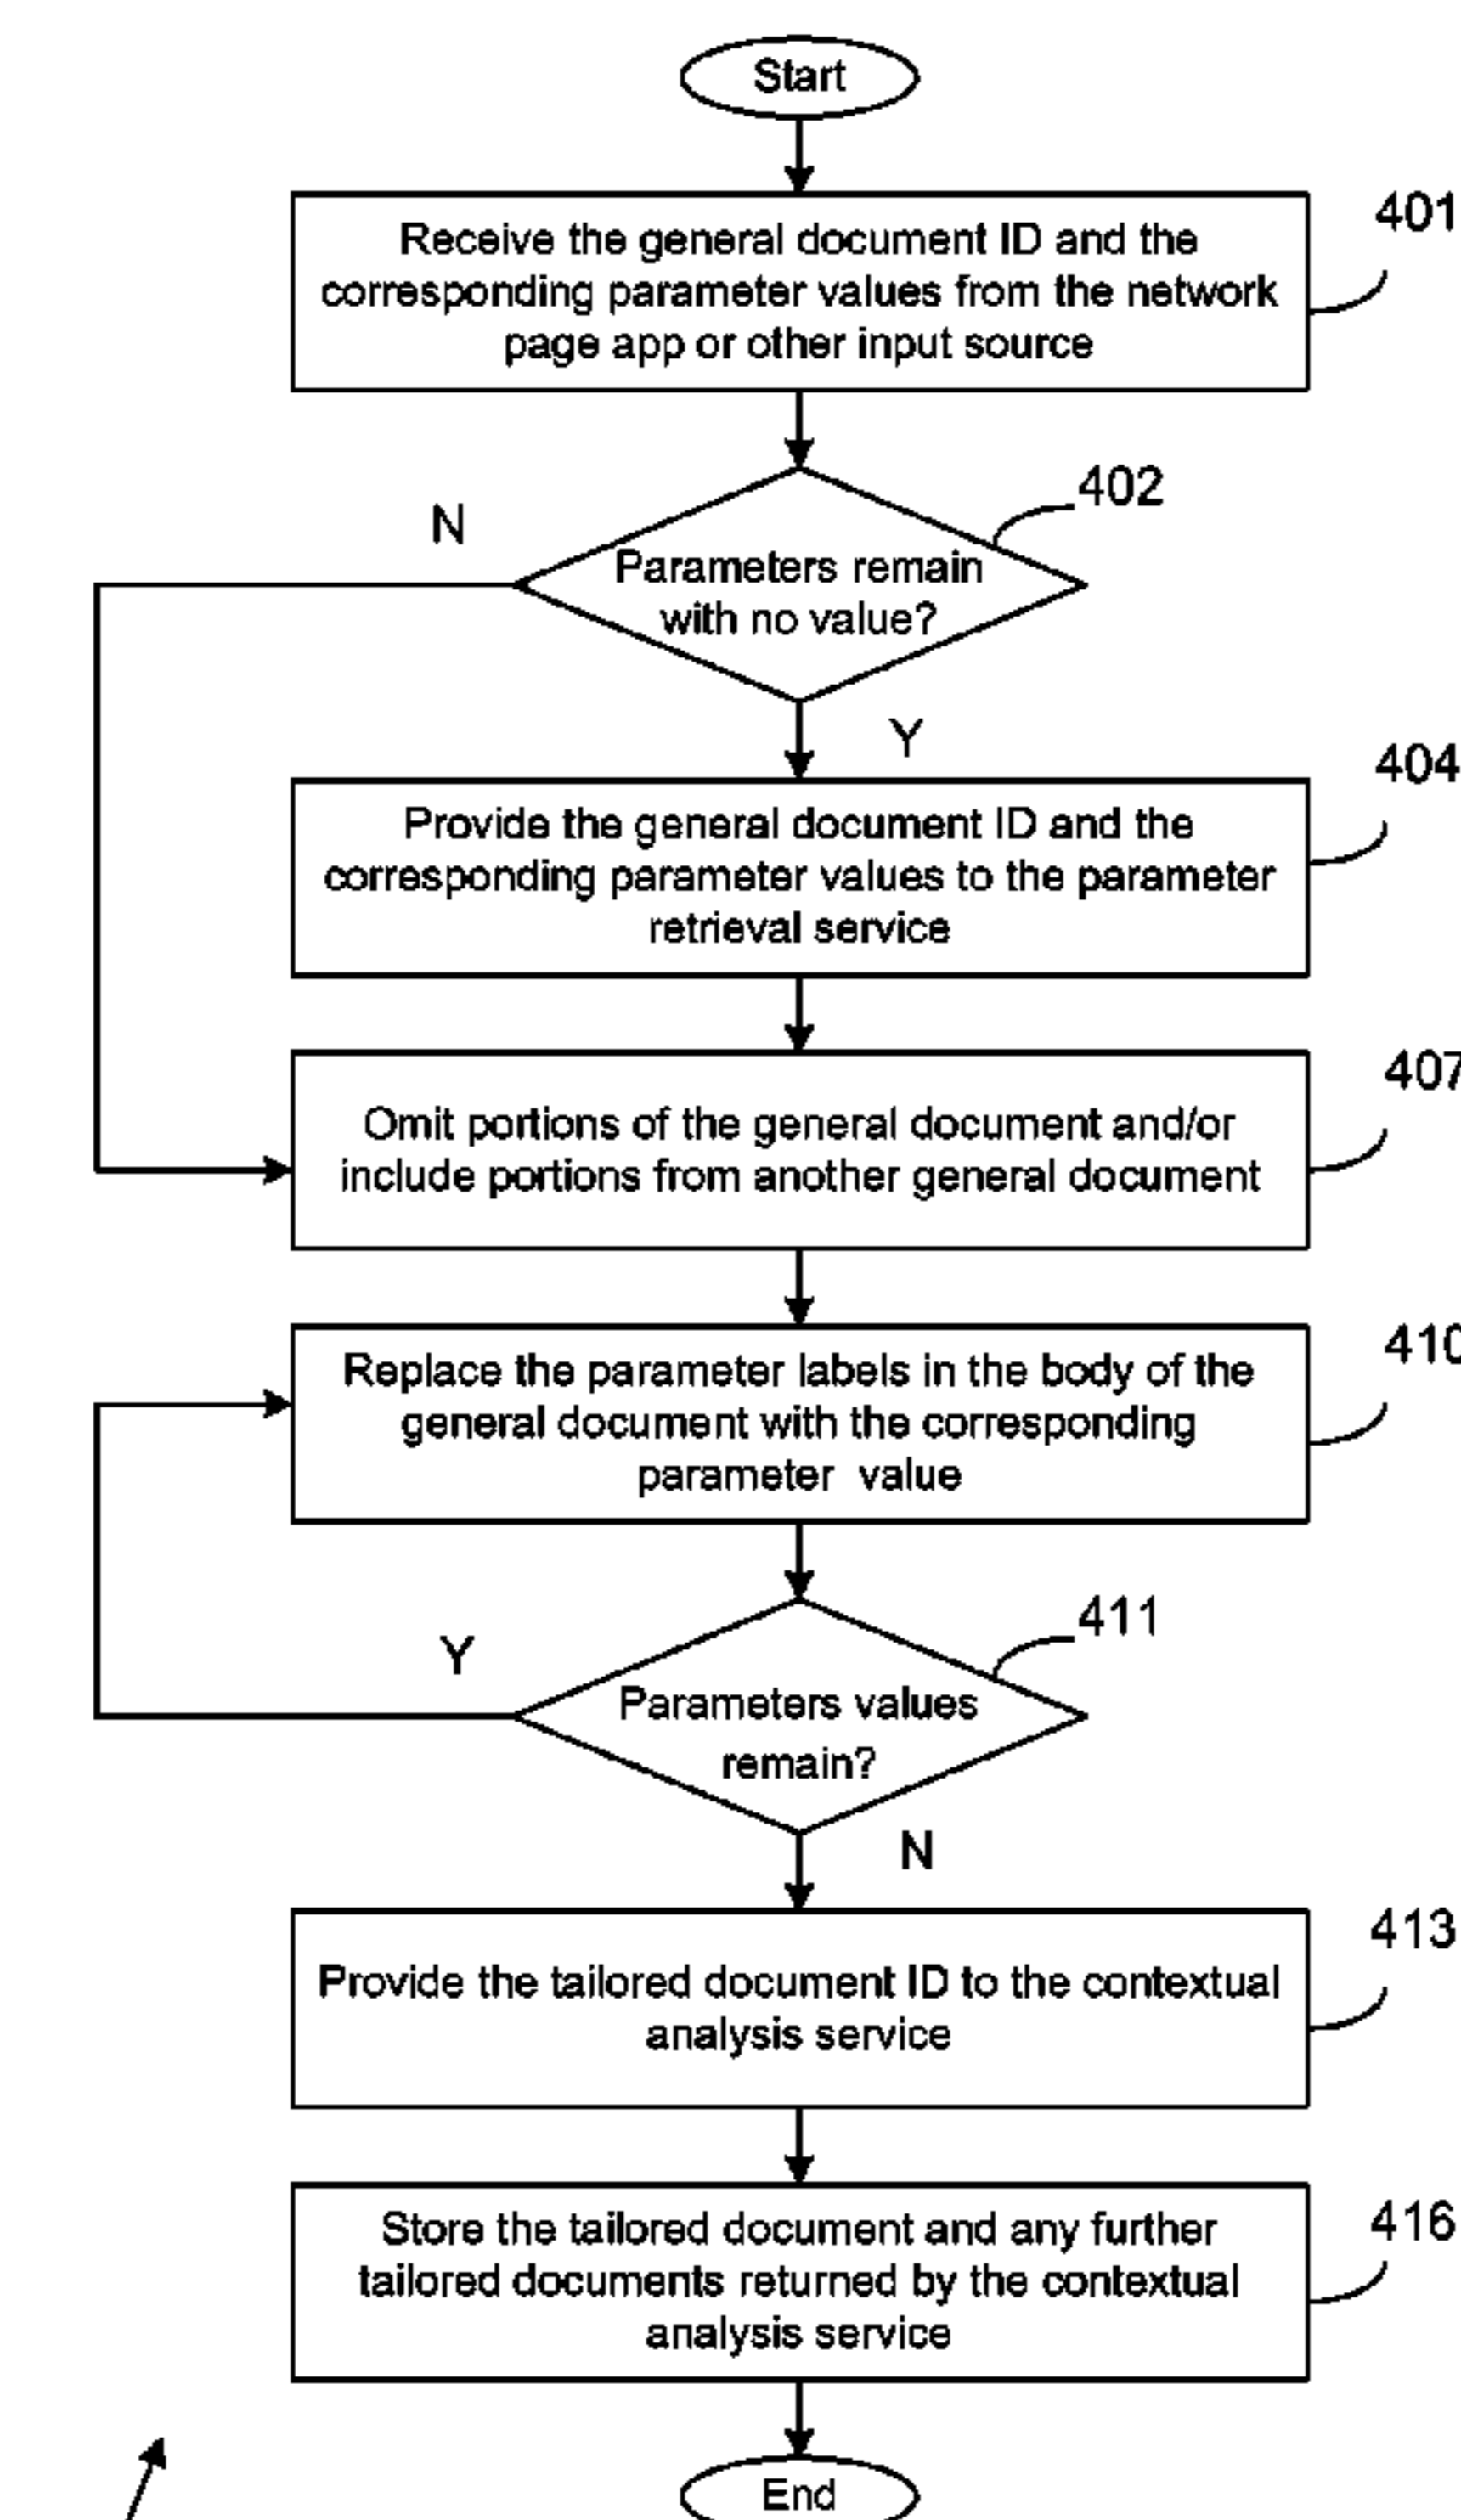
Start

Receive the general document ID and the corresponding parameter values from the network page app or other input source

401

Parameters remain with no value?

402

N

Y

Provide the general document ID and the corresponding parameter values to the parameter retrieval service

404

Omit portions of the general document and/or include portions from another general document

407

Replace the parameter labels in the body of the general document with the corresponding parameter value

410

Parameters values remain?

411

Y

N

Provide the tailored document ID to the contextual analysis service

413

Store the tailored document and any further tailored documents returned by the contextual analysis service

416

End